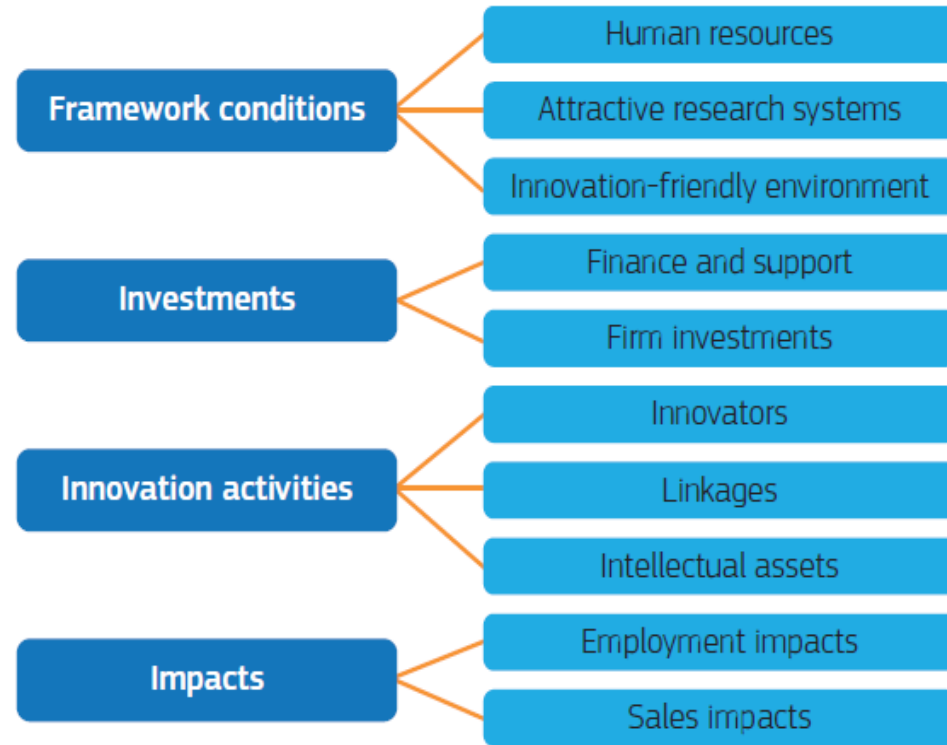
Framework conditions

Human resources

Attractive research systems

Innovation-friendly environment

Investments

Finance and support

Firm investments

Innovation activities

Innovators

Linkages

Intellectual assets

Impacts

Employment impacts

Sales impacts